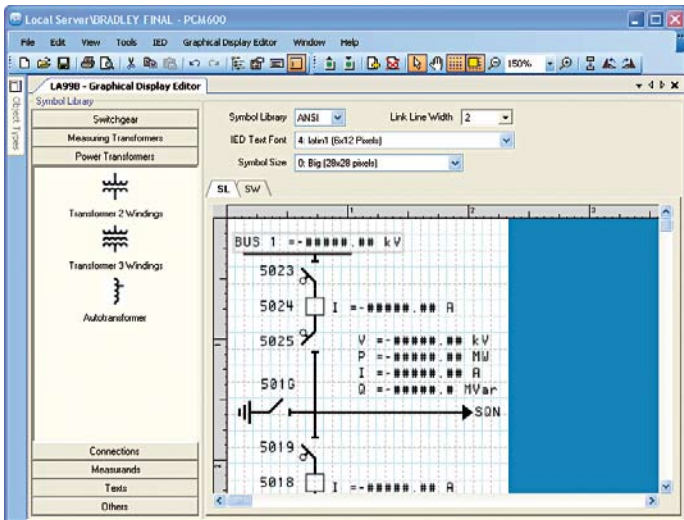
Local Server\BRADLEY FINAL - PCM600

File Edit View Tools IED Graphical Display Editor Window Help

150%

Object Types

LA99B - Graphical Display Editor

Symbol Library

Switchgear
Measuring Transformers
Power Transformers

Transformer 2 Windings

Transformer 3 Windings

Autotransformer

Connections
Measurands
Texts
Others

Symbol Library ANSI
Link Line Width 2
IED Text Font 4: latin1 (6x12 Pixels)
Symbol Size 0: Big (28x28 pixels)

SL SW

1 2 3

BUS 1 =-#####.## kV

5023

5024 I =-#####.## A

5025
V =-#####.## kV
P =-#####.## MW
I =-#####.## A
Q =-#####.# MVar

501G

SQN

5019

5018 I =-#####.## A